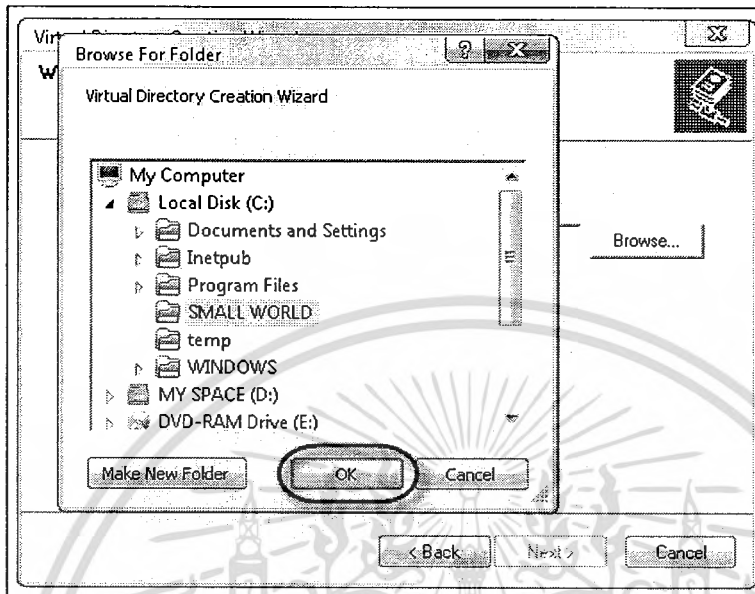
Vir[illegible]
W
Browse For Folder
?
X
Virtual Directory Creation Wizard
My Computer
Local Disk (C:)
Documents and Settings
Inetpub
Program Files
SMALL WORLD
temp
WINDOWS
MY SPACE (D:)
DVD-RAM Drive (E:)
Browse...
Make New Folder
OK
Cancel
< Back
Next >
Cancel